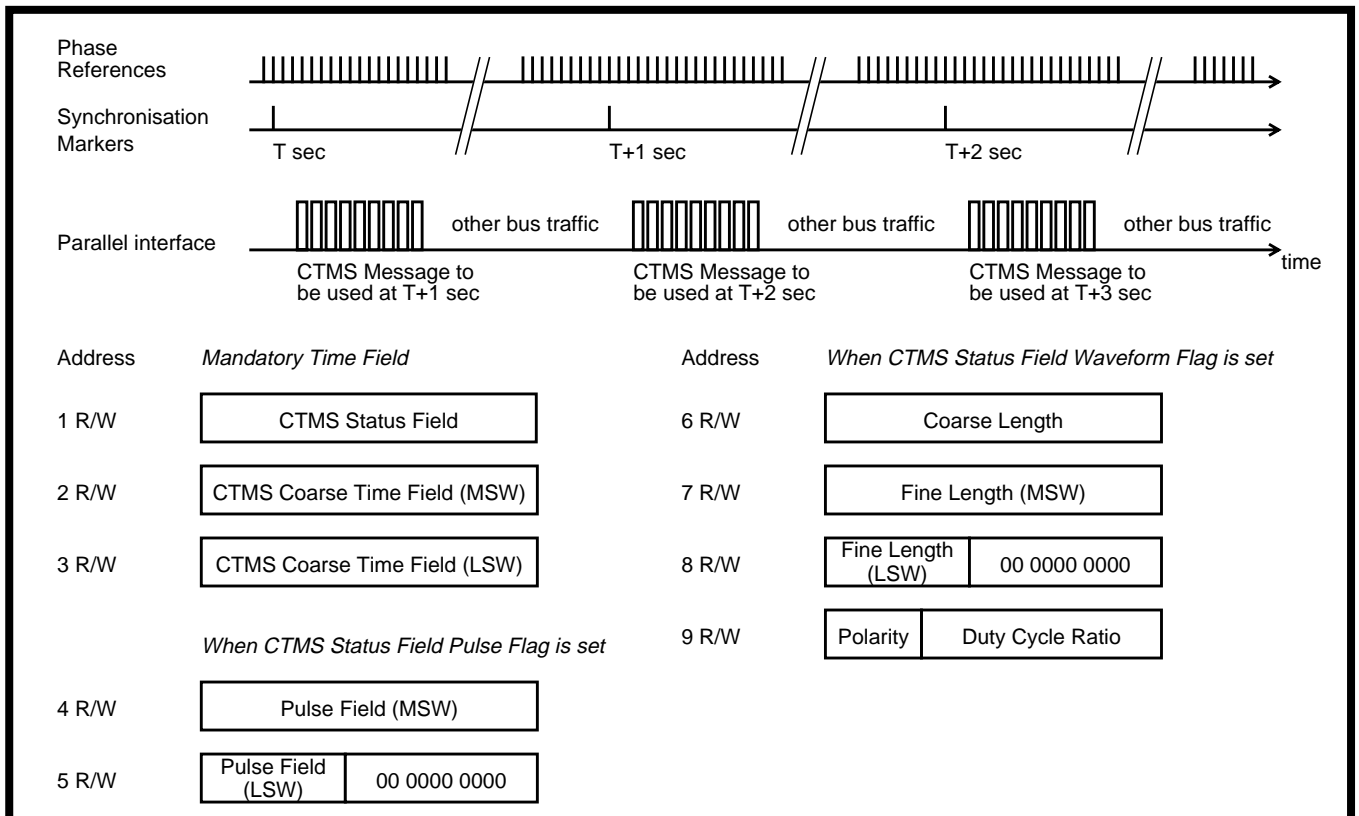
Phase References

Synchronisation Markers

T sec

T+1 sec

T+2 sec

Parallel interface

other bus traffic

other bus traffic

other bus traffic

time

CTMS Message to be used at T+1 sec

CTMS Message to be used at T+2 sec

CTMS Message to be used at T+3 sec

Address *Mandatory Time Field*

1 R/W CTMS Status Field

2 R/W CTMS Coarse Time Field (MSW)

3 R/W CTMS Coarse Time Field (LSW)

*When CTMS Status Field Pulse Flag is set*

4 R/W Pulse Field (MSW)

5 R/W Pulse Field (LSW) 00 0000 0000

Address *When CTMS Status Field Waveform Flag is set*

6 R/W Coarse Length

7 R/W Fine Length (MSW)

8 R/W Fine Length (LSW) 00 0000 0000

9 R/W Polarity Duty Cycle Ratio